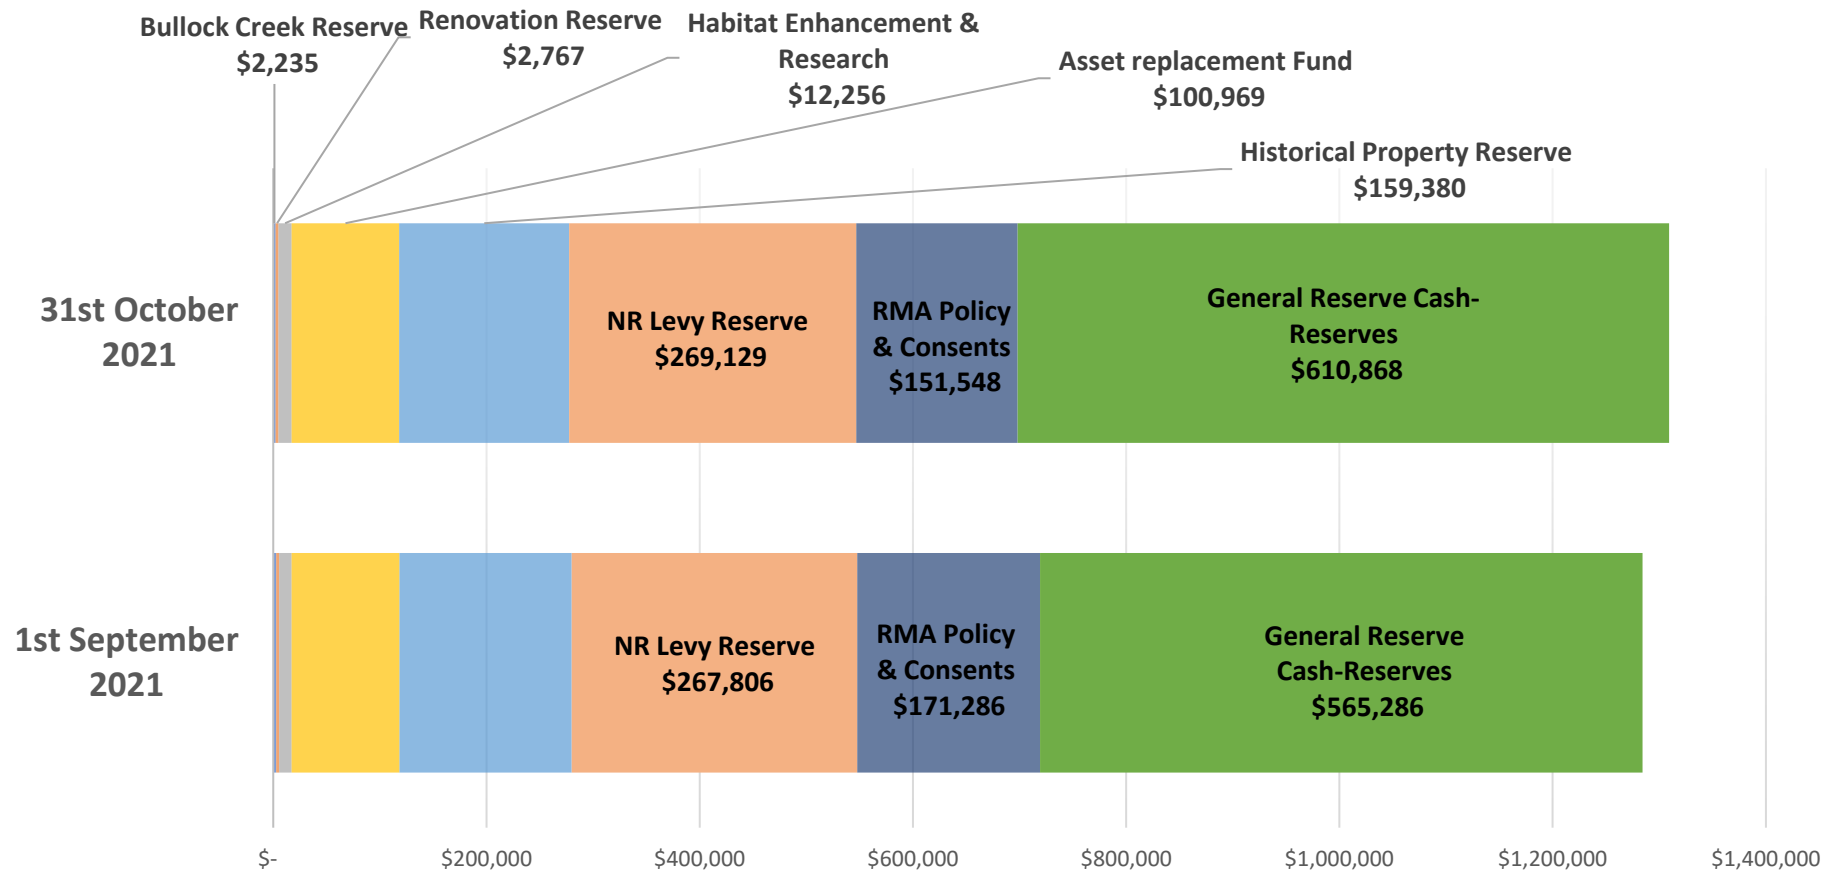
Bullock Creek Reserve
$2,235

Renovation Reserve
$2,767

Habitat Enhancement & Research
$12,256

Asset replacement Fund
$100,969

Historical Property Reserve
$159,380

31st October 2021

NR Levy Reserve
$269,129

RMA Policy & Consents
$151,548

General Reserve Cash-Reserves
$610,868

1st September 2021

NR Levy Reserve
$267,806

RMA Policy & Consents
$171,286

General Reserve Cash-Reserves
$565,286

$-
$200,000
$400,000
$600,000
$800,000
$1,000,000
$1,200,000
$1,400,000